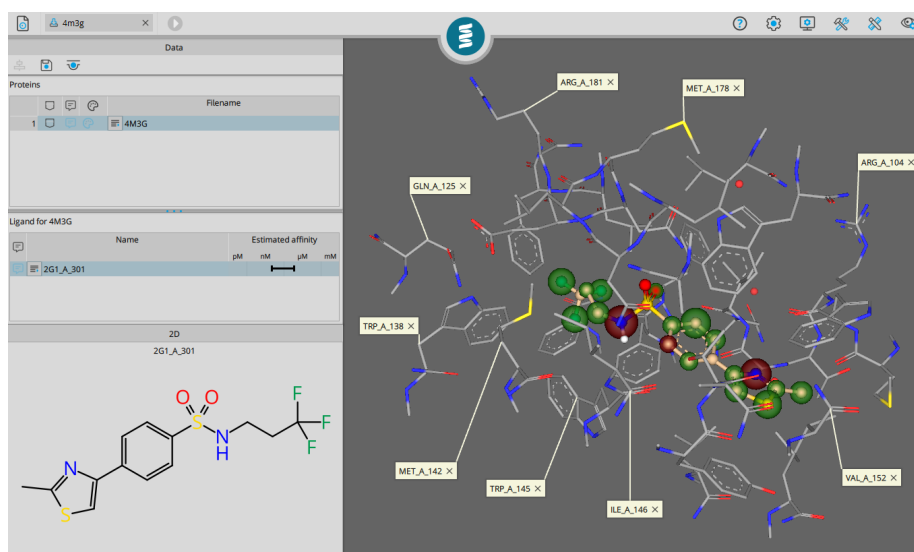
4m3g ×

Data

Proteins

| | | | | Filename |
|---|---|---|---|---|
| 1 | | | | 4M3G |

Ligand for 4M3G

| | Name | Estimated affinity |
|---|---|---|
| | | pM nM μM mM |
| | 2G1_A_301 | |

2D

2G1_A_301

O O
S
N
H
F
F
F
N
S

ARG_A_181 ×
MET_A_178 ×
ARG_A_104 ×
GLN_A_125 ×
TRP_A_138 ×
MET_A_142 ×
TRP_A_145 ×
ILE_A_146 ×
VAL_A_152 ×